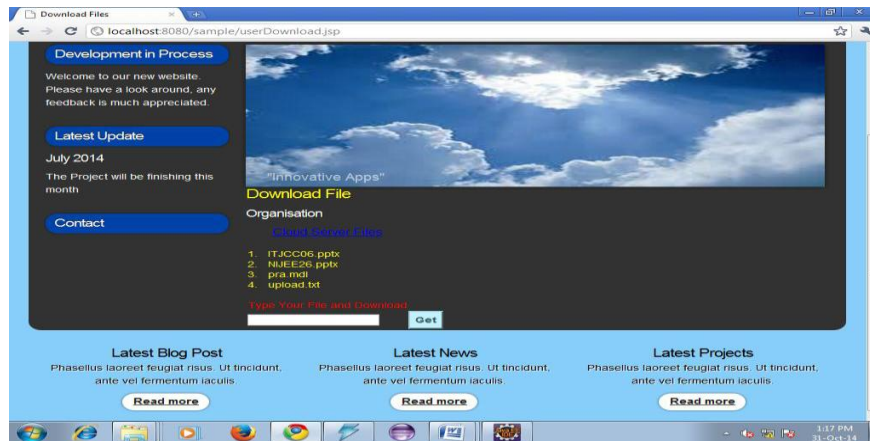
Download Files
localhost:8080/sample/userDownload.jsp

Development in Process

Welcome to our new website. Please have a look around, any feedback is much appreciated.

Latest Update

July 2014

The Project will be finishing this month

Contact

"Innovative Apps"

Download File

Organisation

Cloud Server Files

1. ITJCC06.pptx
2. NIJEE26.pptx
3. pra.mdl
4. upload.txt

Type Your File and Download

Get

Latest Blog Post

Phasellus laoreet feugiat risus. Ut tincidunt, ante vel fermentum iaculis.

Read more

Latest News

Phasellus laoreet feugiat risus. Ut tincidunt, ante vel fermentum iaculis.

Read more

Latest Projects

Phasellus laoreet feugiat risus. Ut tincidunt, ante vel fermentum iaculis.

Read more

1:17 PM
31-Oct-14